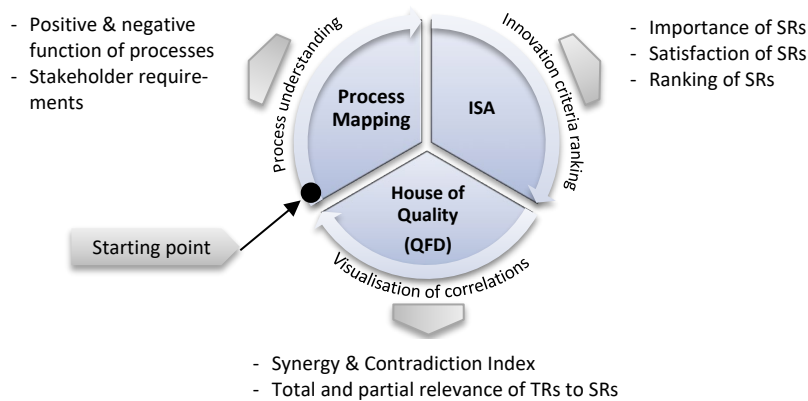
- Positive & negative function of processes
- Stakeholder requirements

Process understanding

Innovation criteria ranking

- Importance of SRs
- Satisfaction of SRs
- Ranking of SRs

Process Mapping

ISA

House of Quality (QFD)

Starting point

Visualisation of correlations

- Synergy & Contradiction Index
- Total and partial relevance of TRs to SRs